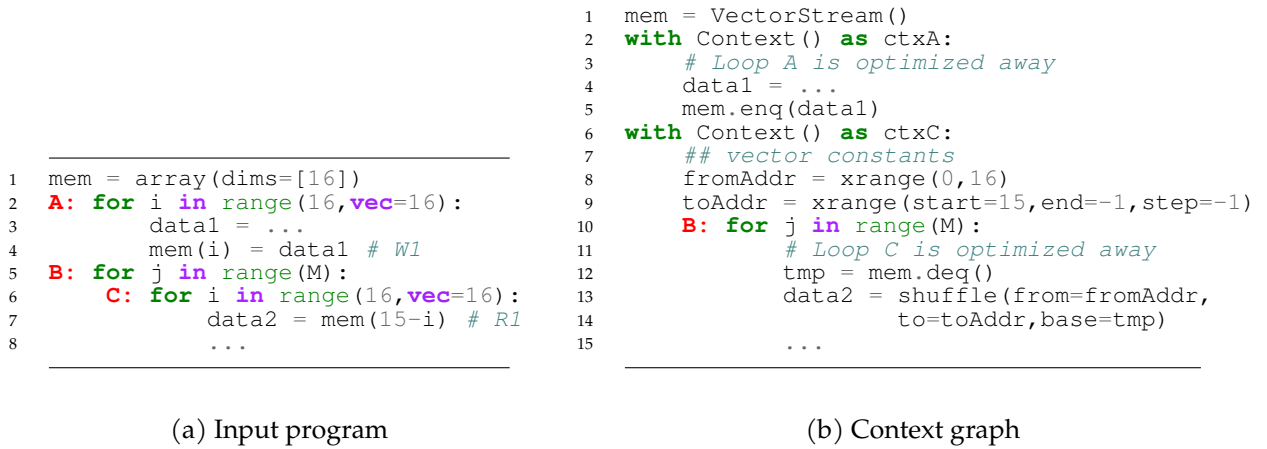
1 mem = array(dims=[16])
2 A: for i in range(16,vec=16):
3 data1 = ...
4 mem(i) = data1 # W1
5 B: for j in range(M):
6 C: for i in range(16,vec=16):
7 data2 = mem(15-i) # R1
8 ...

(a) Input program

1 mem = VectorStream()
2 with Context() as ctxA:
3 # Loop A is optimized away
4 data1 = ...
5 mem.enq(data1)
6 with Context() as ctxC:
7 ## vector constants
8 fromAddr = xrange(0,16)
9 toAddr = xrange(start=15,end=-1,step=-1)
10 B: for j in range(M):
11 # Loop C is optimized away
12 tmp = mem.deq()
13 data2 = shuffle(from=fromAddr,
14 to=toAddr,base=tmp)
15 ...

(b) Context graph